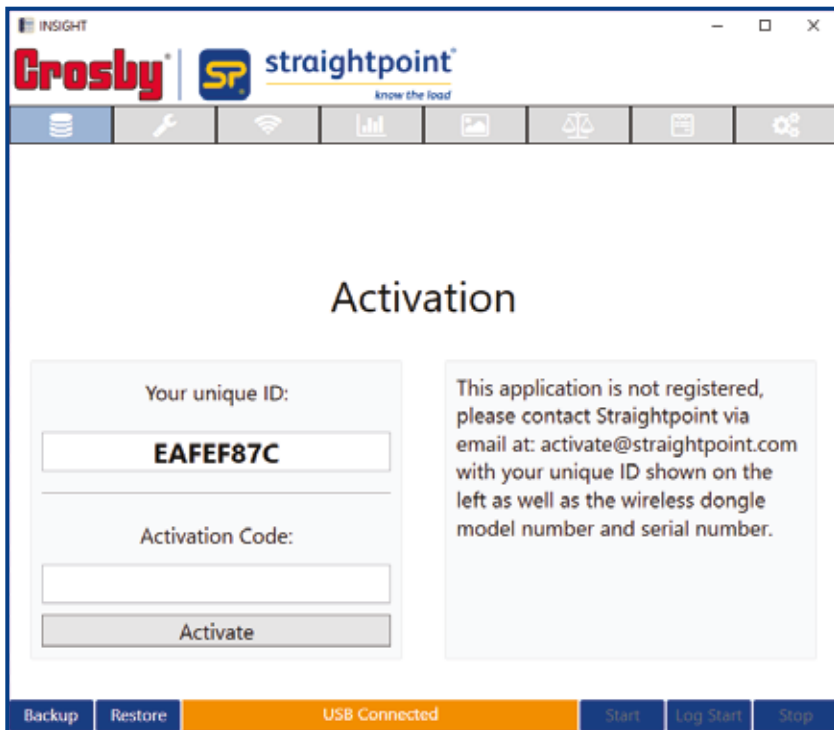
INSIGHT

Crosby® SP straightpoint® know the load

Activation

Your unique ID:

EAFEF87C

Activation Code:

Activate

This application is not registered, please contact Straightpoint via email at: activate@straightpoint.com with your unique ID shown on the left as well as the wireless dongle model number and serial number.

Backup Restore USB Connected Start Log Start Stop